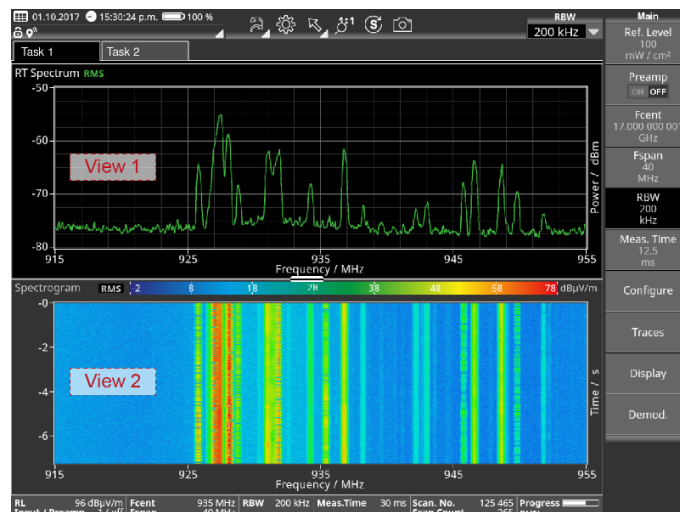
01.10.2017 15:30:24 p.m. 100 %

RBW
200 kHz

Main

Task 1
Task 2

RT Spectrum RMS

-50
-60
-70
-80

View 1

Power / dBm

915
925
935
945
955
Frequency / MHz

Spectrogram RMS 2 8 18 28 38 48 58 78 dBµV/m

-0
-2
-4
-6

View 2

Time / s

915
925
935
945
955
Frequency / MHz

RL 96 dBµV/m Fcent 935 MHz RBW 200 kHz Meas.Time 30 ms Scan. No. 125 465 Progress
Input / Preamp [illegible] Fspan 40 MHz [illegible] Scan Count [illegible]

Ref. Level
100
mW / cm²

Preamp
ON OFF

Fcent
17.000 000 00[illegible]
GHz

Fspan
40
MHz

RBW
200
kHz

Meas. Time
12.5
ms

Configure

Traces

Display

Demod.